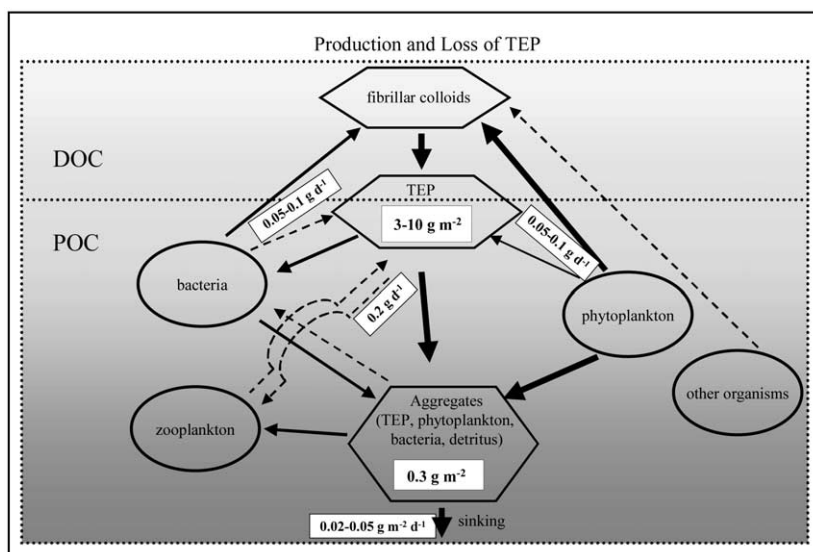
Production and Loss of TEP

fibrillar colloids

DOC

TEP

$3\text{-}10\ g\ m^{-2}$

POC

$0.05\text{-}0.1\ g\ d^{-1}$

$0.05\text{-}0.1\ g\ d^{-1}$

bacteria

$0.2\ g\ d^{-1}$

phytoplankton

other organisms

Aggregates (TEP, phytoplankton, bacteria, detritus)

zooplankton

$0.3\ g\ m^{-2}$

$0.02\text{-}0.05\ g\ m^{-2}\ d^{-1}$

sinking